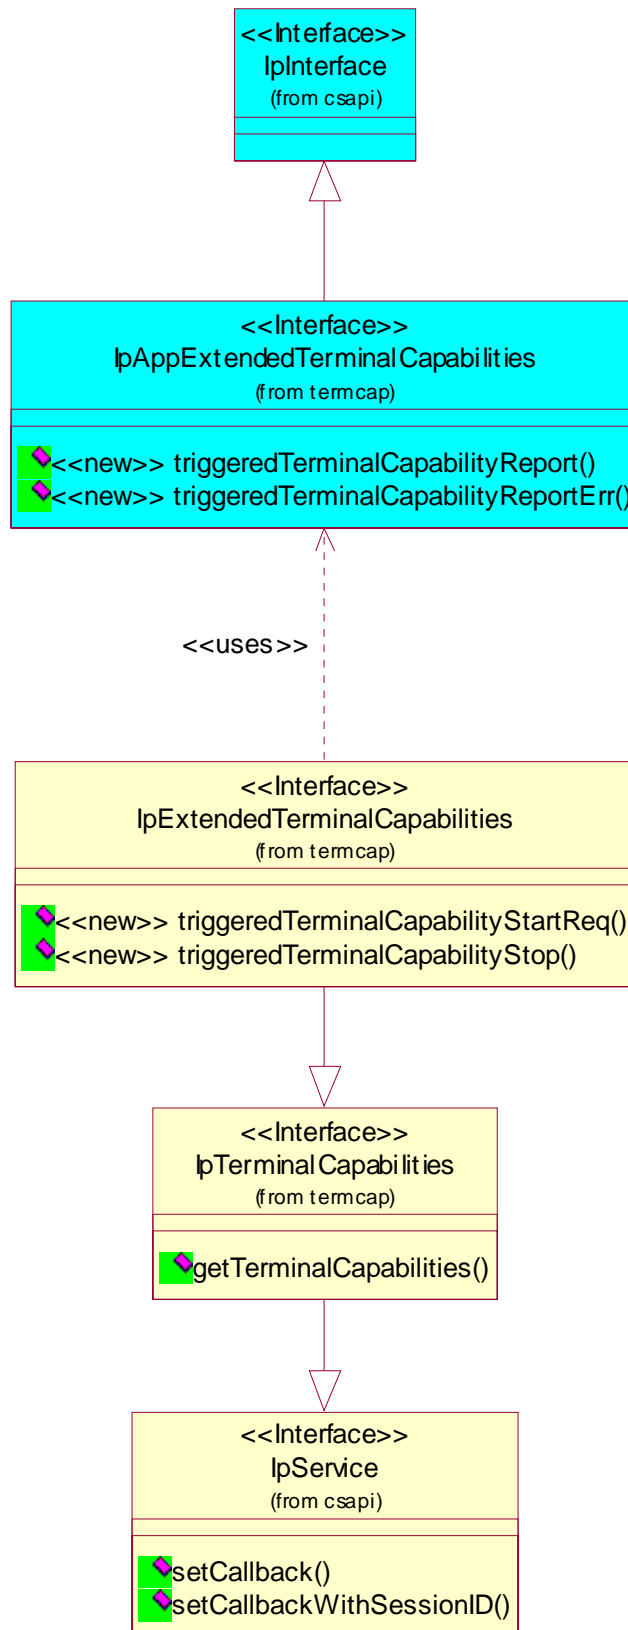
<<Interface>>
IpInterface
(from csapi)

<<Interface>>
IpAppExtendedTerminalCapabilities
(from termcap)

<<new>> triggeredTerminalCapabilityReport()
<<new>> triggeredTerminalCapabilityReportErr()

<<uses>>

<<Interface>>
IpExtendedTerminalCapabilities
(from termcap)

<<new>> triggeredTerminalCapabilityStartReq()
<<new>> triggeredTerminalCapabilityStop()

<<Interface>>
IpTerminalCapabilities
(from termcap)

getTerminalCapabilities()

<<Interface>>
IpService
(from csapi)

setCallback()
setCallbackWithSessionID()